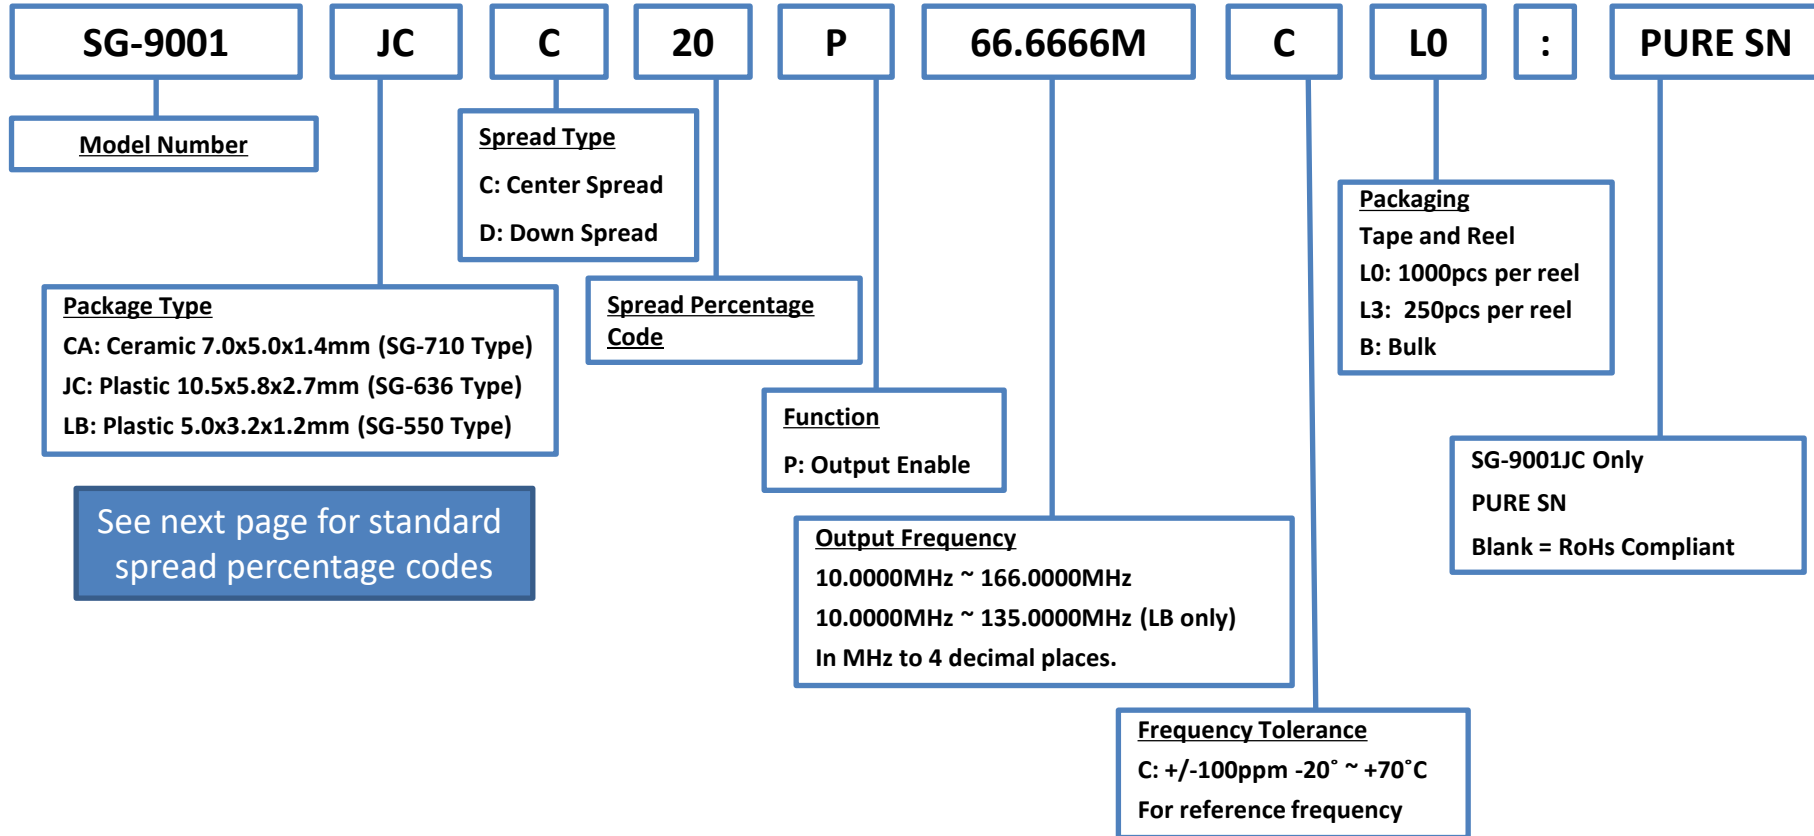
SG-9001 | JC | C | 20 | P | 66.6666M | C | L0 | : | PURE SN

Model Number

Spread Type
C: Center Spread
D: Down Spread

Packaging
Tape and Reel
L0: 1000pcs per reel
L3: 250pcs per reel
B: Bulk

Package Type
CA: Ceramic 7.0x5.0x1.4mm (SG-710 Type)
JC: Plastic 10.5x5.8x2.7mm (SG-636 Type)
LB: Plastic 5.0x3.2x1.2mm (SG-550 Type)

Spread Percentage Code

Function
P: Output Enable

SG-9001JC Only
PURE SN
Blank = RoHs Compliant

See next page for standard spread percentage codes

Output Frequency
10.0000MHz ~ 166.0000MHz
10.0000MHz ~ 135.0000MHz (LB only)
In MHz to 4 decimal places.

Frequency Tolerance
C: +/-100ppm -20˚ ~ +70˚C
For reference frequency